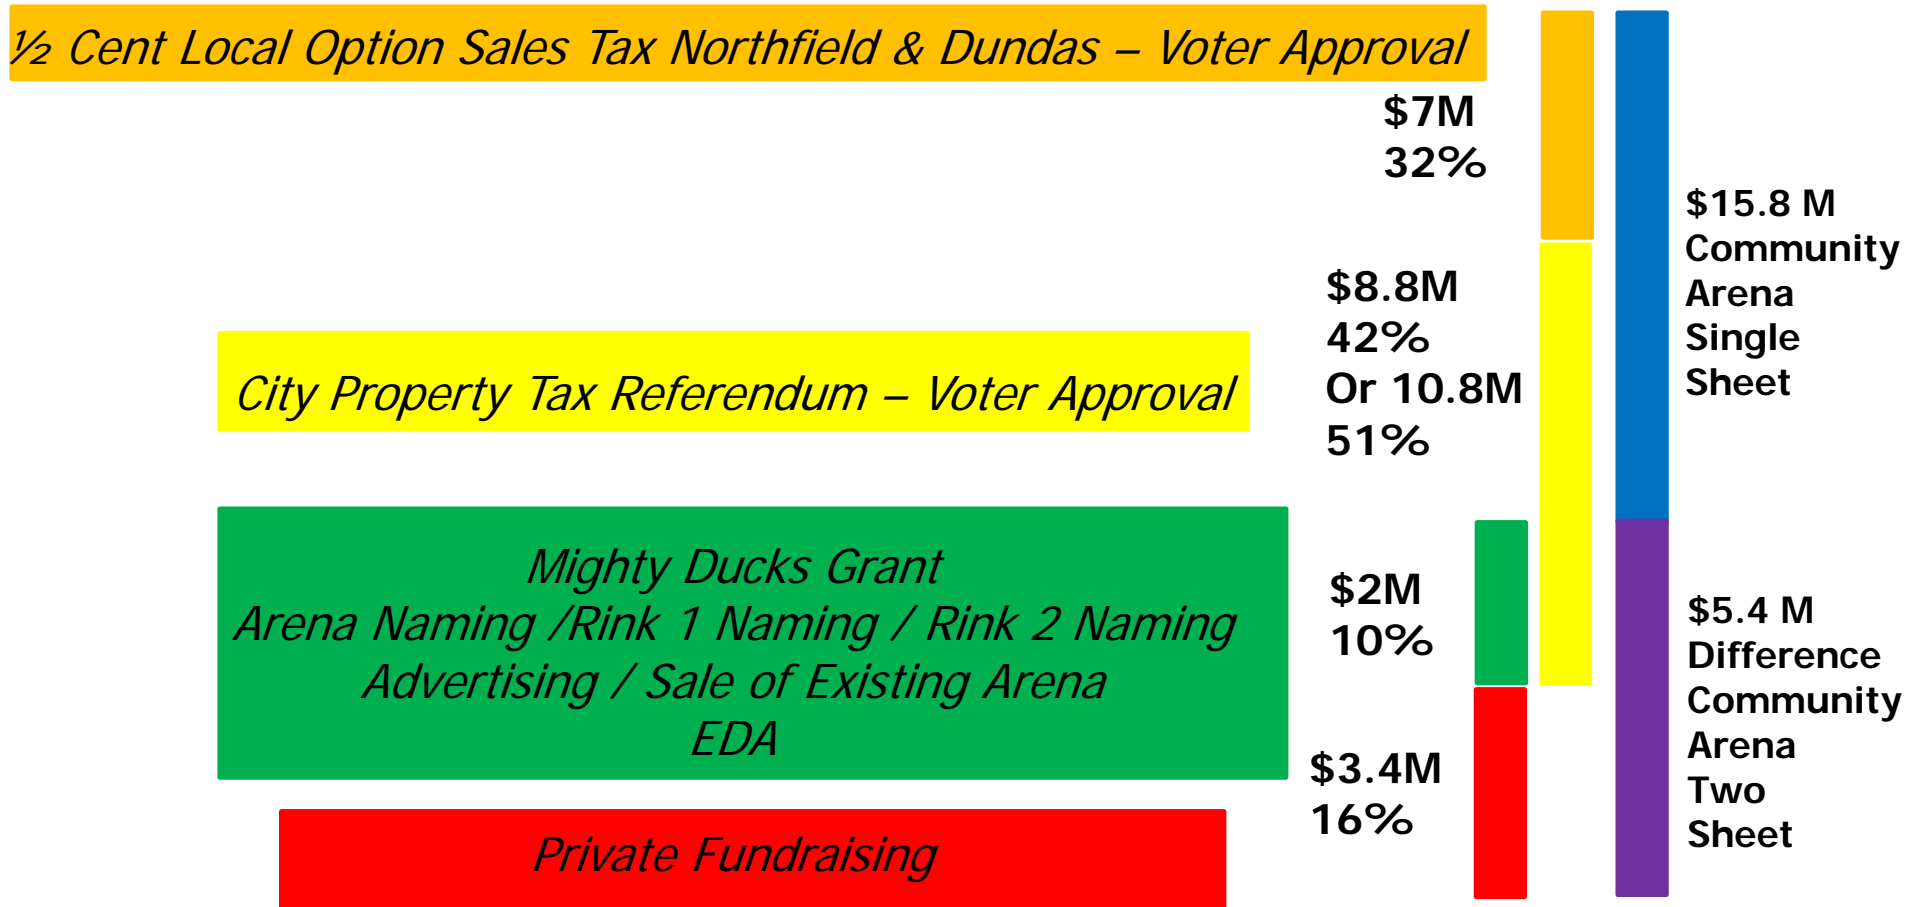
½ Cent Local Option Sales Tax Northfield & Dundas – Voter Approval

$7M
32%

$15.8 M
Community
Arena
Single
Sheet

$8.8M
42%
Or 10.8M
51%

City Property Tax Referendum – Voter Approval

Mighty Ducks Grant
Arena Naming /Rink 1 Naming / Rink 2 Naming
Advertising / Sale of Existing Arena
EDA

$2M
10%

$5.4 M
Difference
Community
Arena
Two
Sheet

$3.4M
16%

Private Fundraising